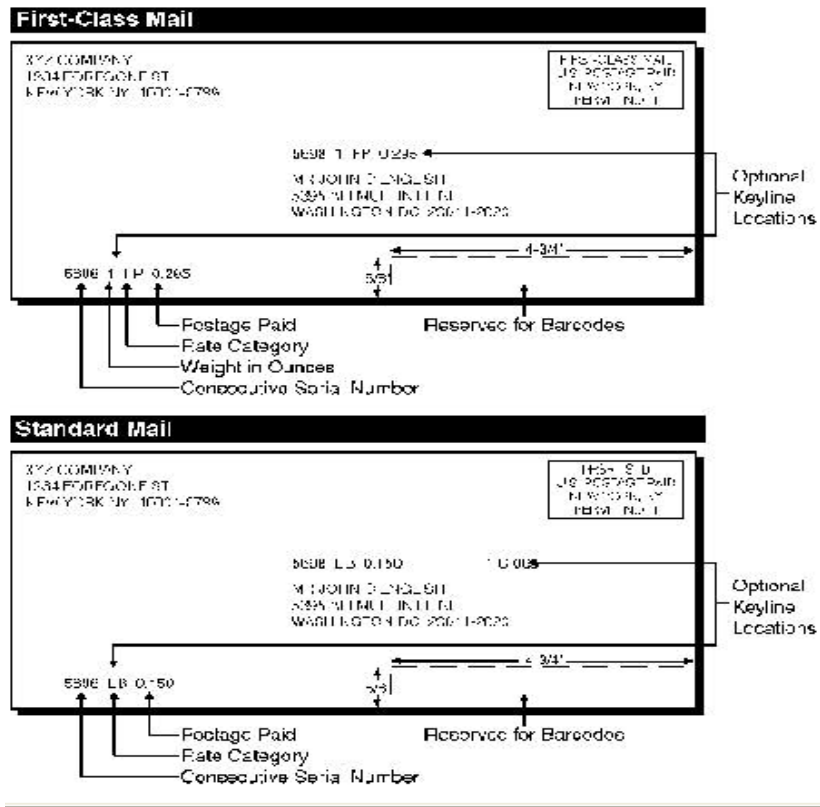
First-Class Mail

XYZ COMPANY
1234 FOREGONE ST
NEW YORK NY 10001-6799

FIRST-CLASS MAIL
US POSTAGE PAID
NEW YORK NY
PERMIT NO 1

5698 1 FP 0.295

MR JOHN Q ENGLISH
5395 WALNUT HILL LN
WASHINGTON DC 20011-2020

Optional Keyline Locations

4-3/4"

5/8"

5698 1 1 P 0.265

Postage Paid
Rate Category
Weight in Ounces
Consecutive Serial Number

Reserved for Barcodes

Standard Mail

XYZ COMPANY
1234 FOREGONE ST
NEW YORK NY 10001-6799

PRESORTED
US POSTAGE PAID
NEW YORK NY
PERMIT NO 1

5698 LB 0.150

1 G 008

MR JOHN Q ENGLISH
5395 WALNUT HILL LN
WASHINGTON DC 20011-2020

Optional Keyline Locations

4-3/4"

5/8"

5698 LB 0.150

Postage Paid
Rate Category
Consecutive Serial Number

Reserved for Barcodes